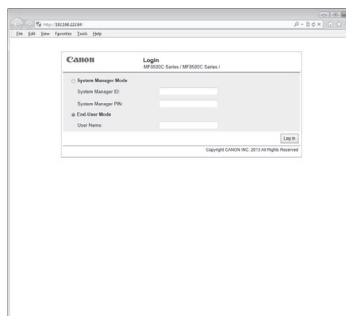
http://192.168.222.84/

File Edit View Favorites Tools Help

Canon

Login
MF8580C Series / MF8500C Series /

System Manager Mode

System Manager ID:

System Manager PIN:

End-User Mode

User Name:

Log In

Copyright CANON INC. 2013 All Rights Reserved